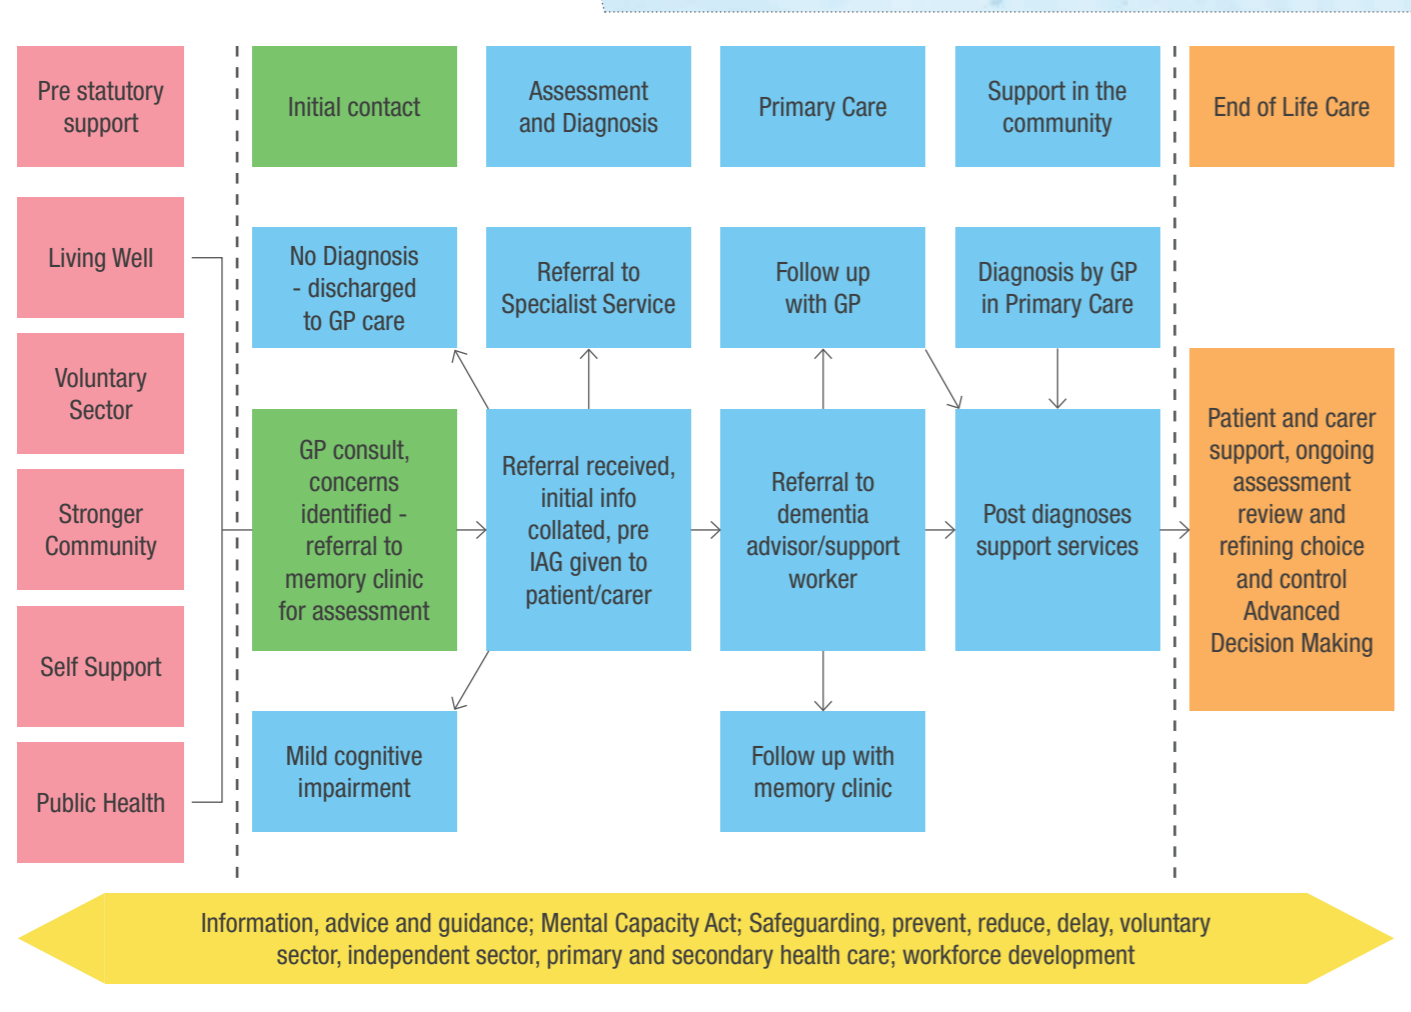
Pre statutory support

Living Well

Voluntary Sector

Stronger Community

Self Support

Public Health

Initial contact

Assessment and Diagnosis

Primary Care

Support in the community

End of Life Care

No Diagnosis - discharged to GP care

Referral to Specialist Service

Follow up with GP

Diagnosis by GP in Primary Care

GP consult, concerns identified - referral to memory clinic for assessment

Referral received, initial info collated, pre IAG given to patient/carer

Referral to dementia advisor/support worker

Post diagnoses support services

Patient and carer support, ongoing assessment review and refining choice and control Advanced Decision Making

Mild cognitive impairment

Follow up with memory clinic

Information, advice and guidance; Mental Capacity Act; Safeguarding, prevent, reduce, delay, voluntary sector, independent sector, primary and secondary health care; workforce development